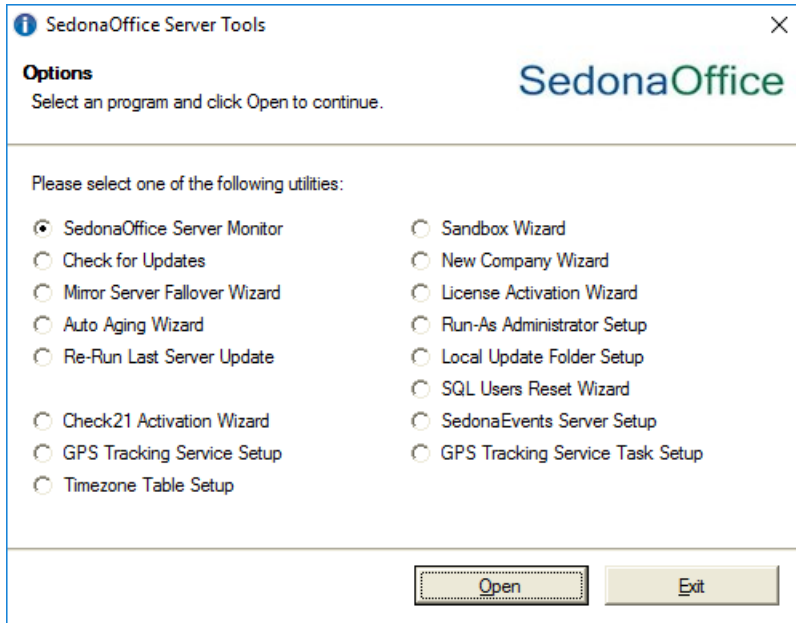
SedonaOffice Server Tools

Options
Select an program and click Open to continue.

SedonaOffice

Please select one of the following utilities:

SedonaOffice Server Monitor
Check for Updates
Mirror Server Fallover Wizard
Auto Aging Wizard
Re-Run Last Server Update
Check21 Activation Wizard
GPS Tracking Service Setup
Timezone Table Setup

Sandbox Wizard
New Company Wizard
License Activation Wizard
Run-As Administrator Setup
Local Update Folder Setup
SQL Users Reset Wizard
SedonaEvents Server Setup
GPS Tracking Service Task Setup

Open
Exit